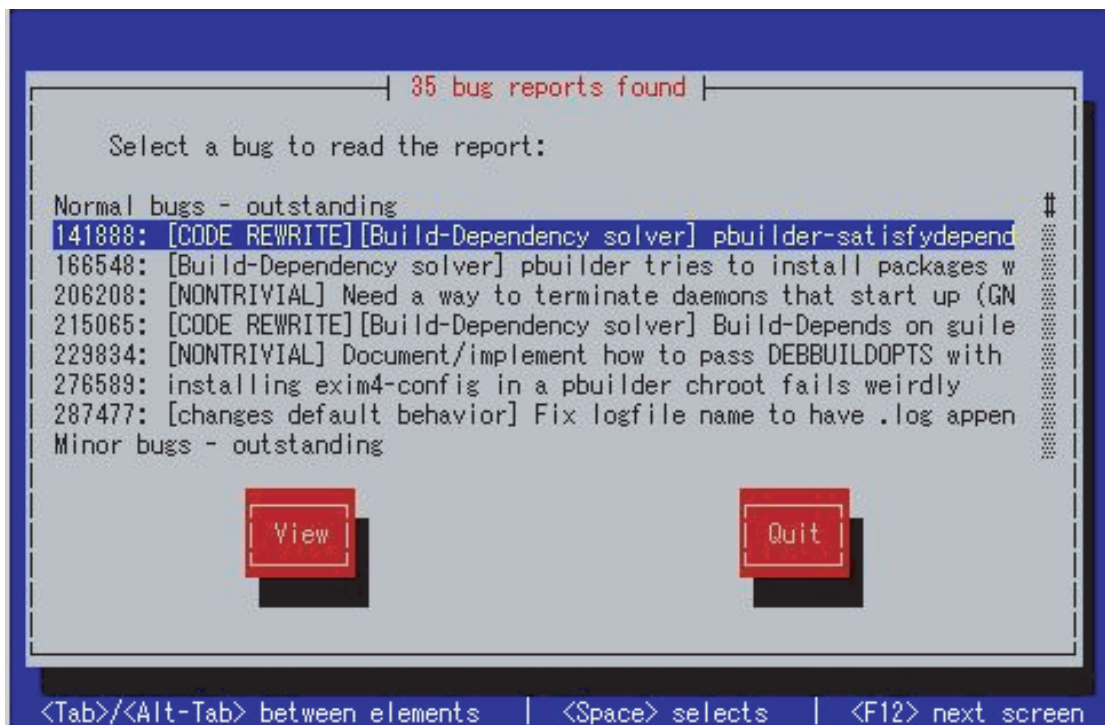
35 bug reports found

Select a bug to read the report:

Normal bugs - outstanding
141888: [CODE REWRITE][Build-Dependency solver] pbuilder-satisfydepend
166548: [Build-Dependency solver] pbuilder tries to install packages w
206208: [NONTRIVIAL] Need a way to terminate daemons that start up (GN
215065: [CODE REWRITE][Build-Dependency solver] Build-Depends on guile
229834: [NONTRIVIAL] Document/implement how to pass DEBBUILDOPTS with
276589: installing exim4-config in a pbuilder chroot fails weirdly
287477: [changes default behavior] Fix logfile name to have .log appen
Minor bugs - outstanding

#

View

Quit

<Tab>/<Alt-Tab> between elements | <Space> selects | <F12> next screen